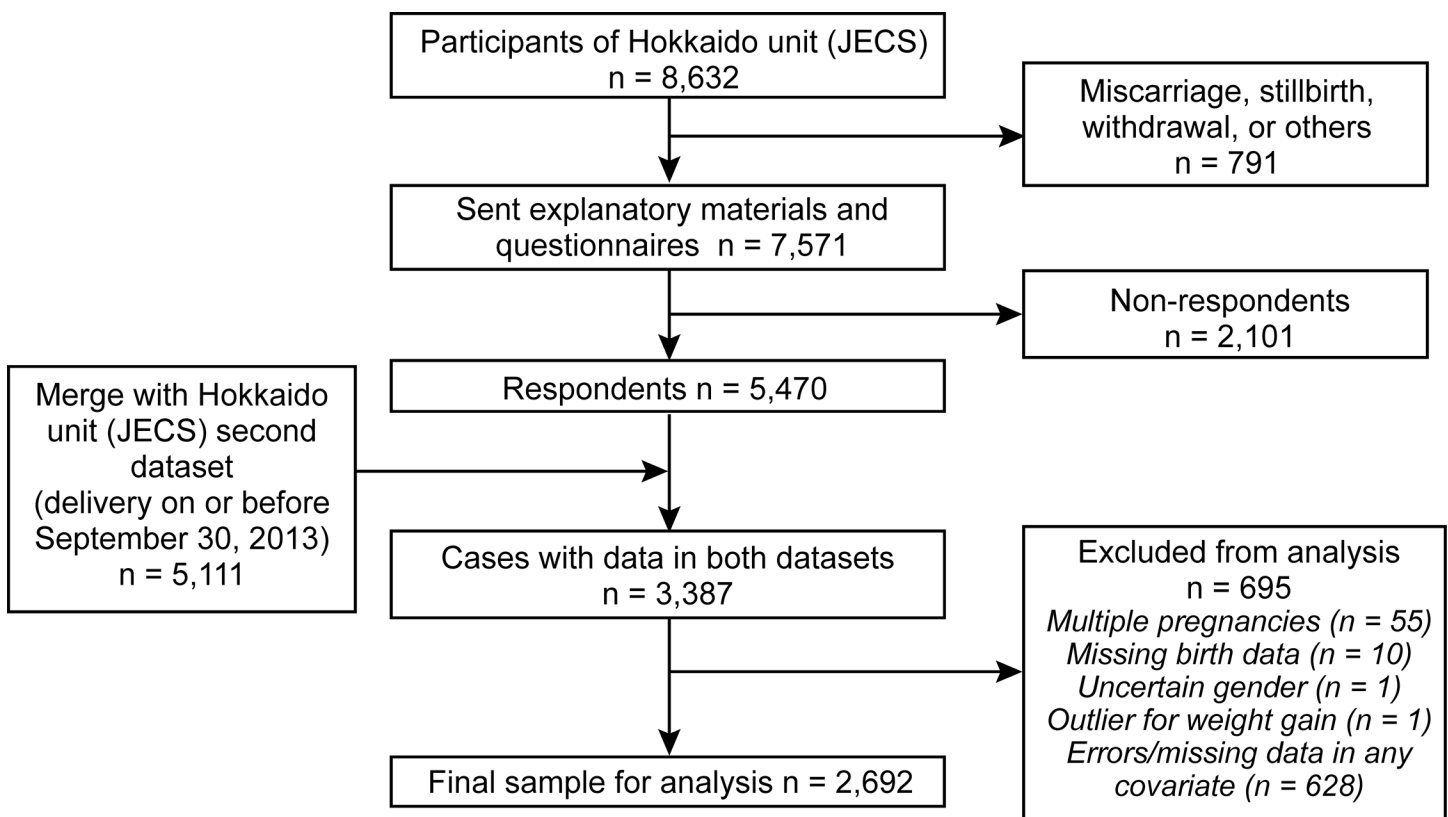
Participants of Hokkaido unit (JECS)
n = 8,632

Miscarriage, stillbirth, withdrawal, or others
n = 791

Sent explanatory materials and questionnaires n = 7,571

Non-respondents
n = 2,101

Merge with Hokkaido unit (JECS) second dataset (delivery on or before September 30, 2013)
n = 5,111

Respondents n = 5,470

Cases with data in both datasets
n = 3,387

Excluded from analysis
n = 695
Multiple pregnancies (n = 55)
Missing birth data (n = 10)
Uncertain gender (n = 1)
Outlier for weight gain (n = 1)
Errors/missing data in any covariate (n = 628)

Final sample for analysis n = 2,692